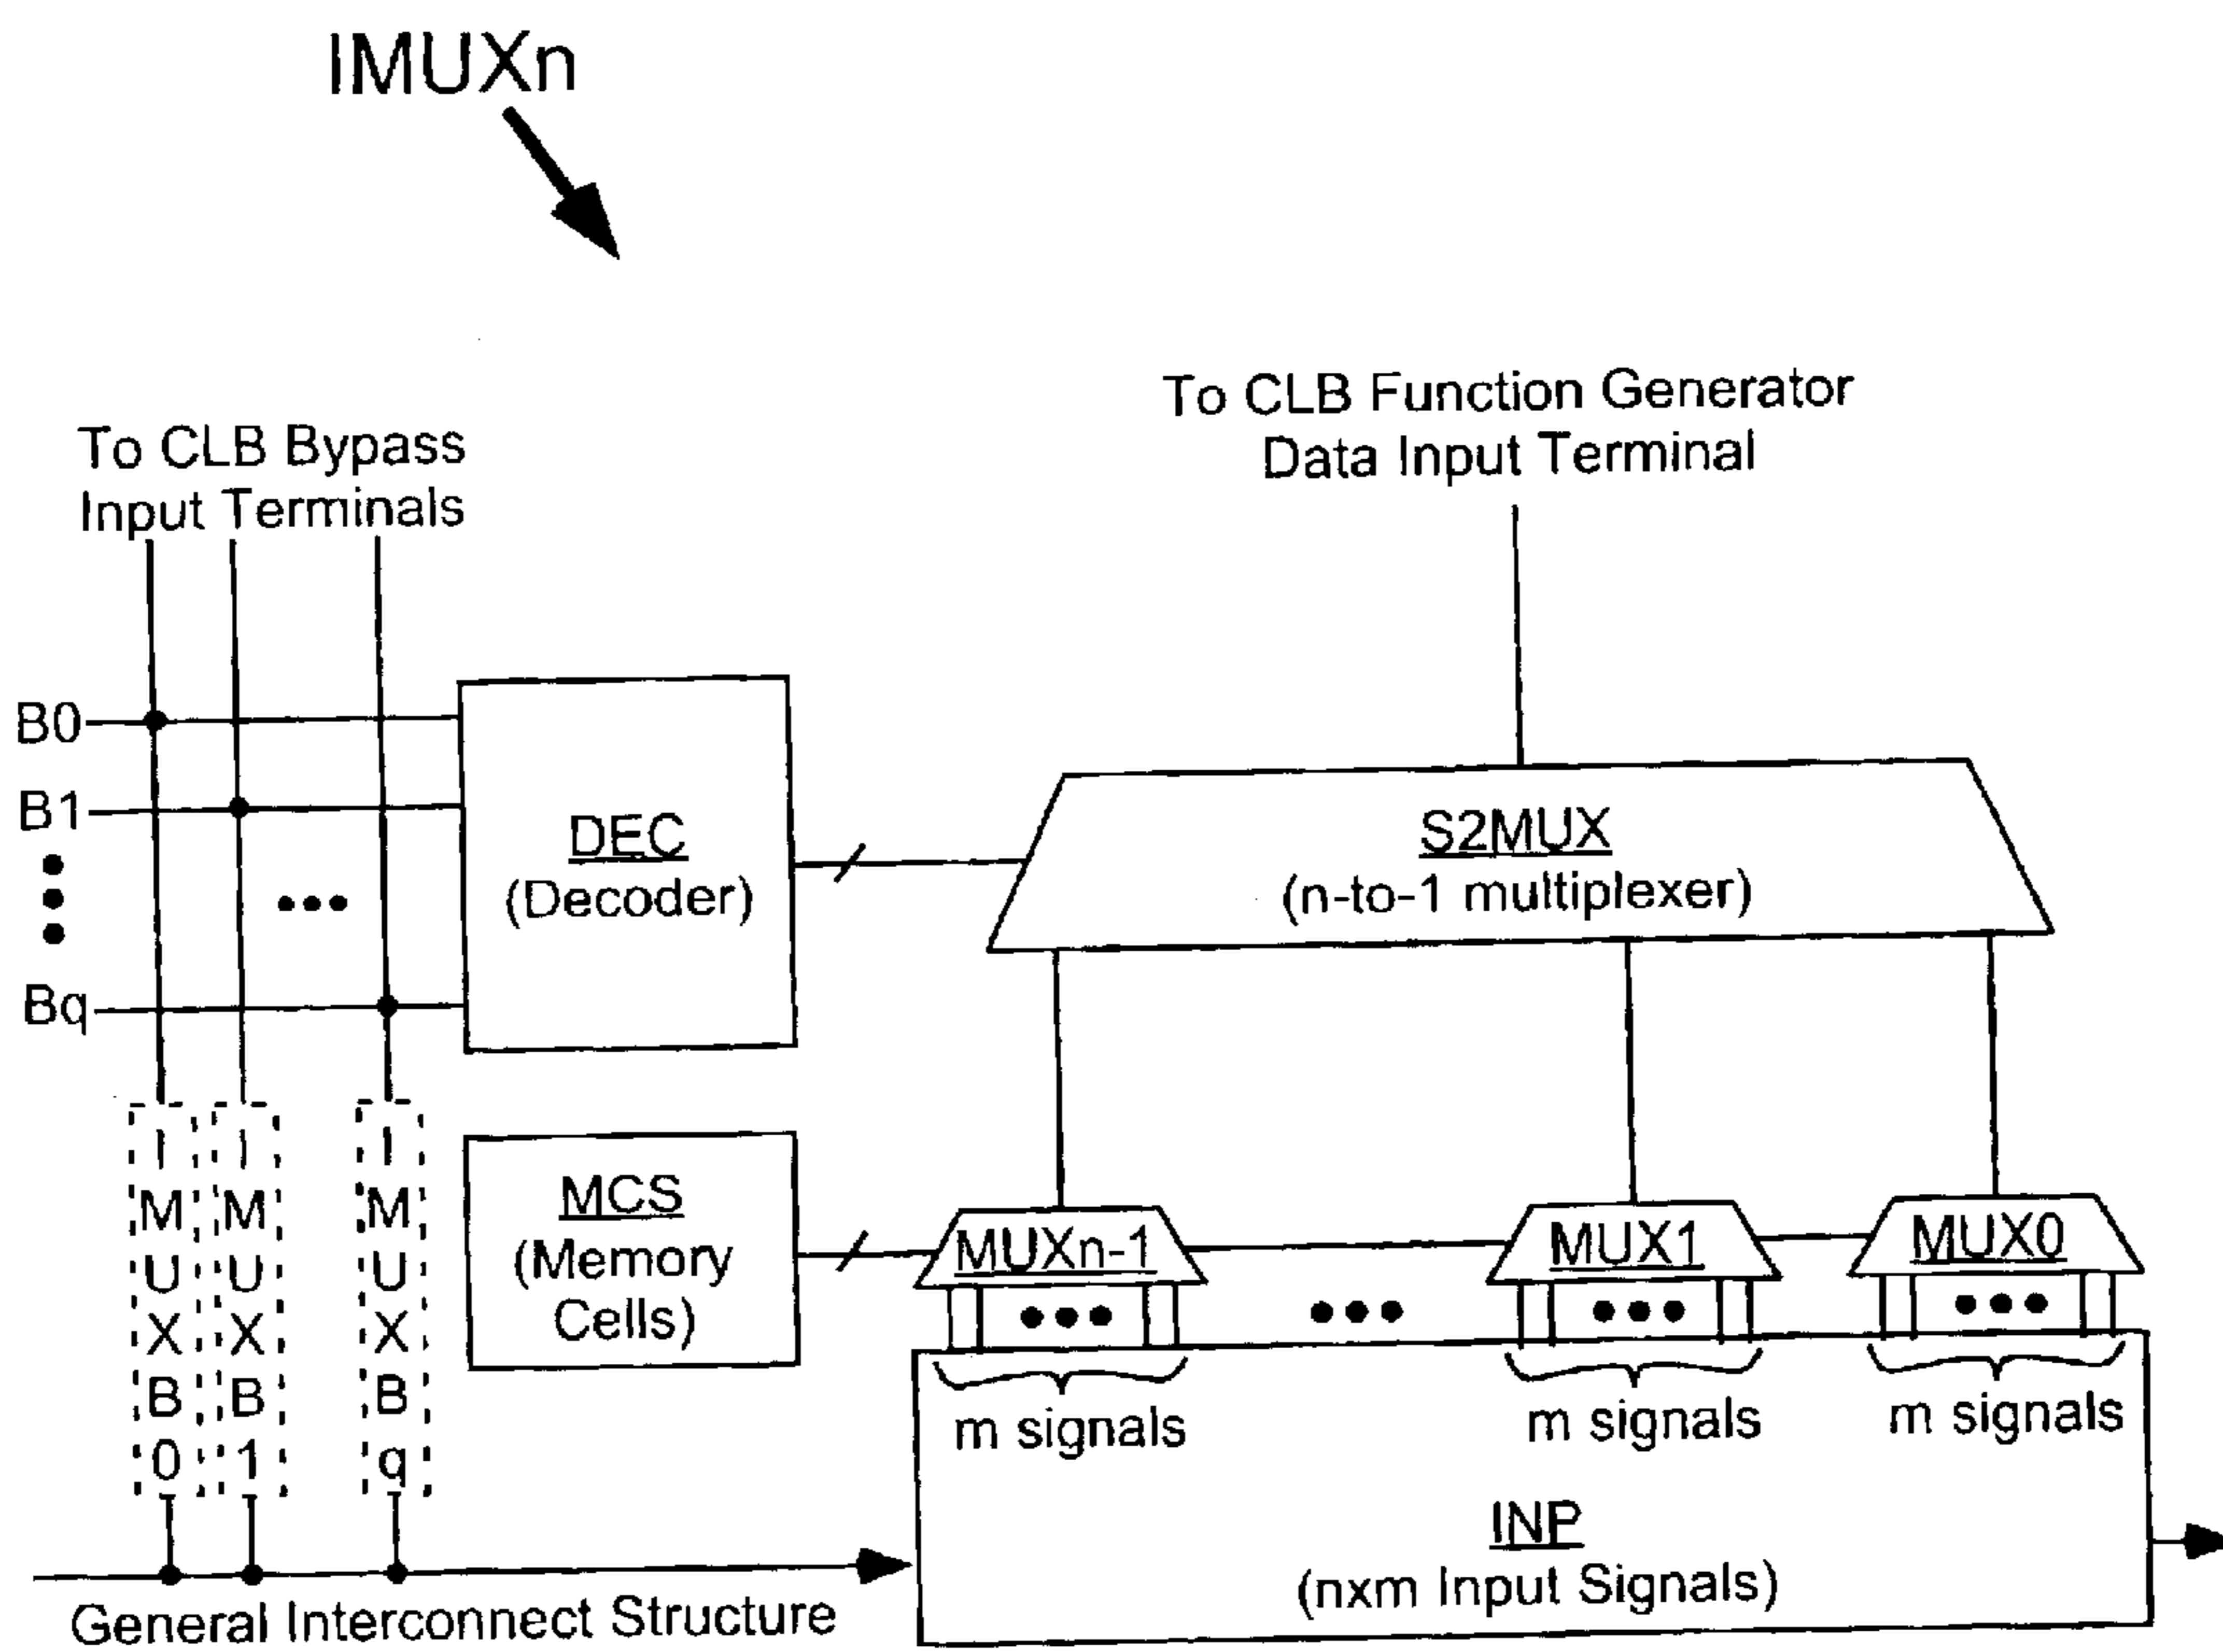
IMUXn

To CLB Bypass Input Terminals

To CLB Function Generator Data Input Terminal

B0

B1

Bq

DEC (Decoder)

S2MUX (n-to-1 multiplexer)

IMUXB0

IMUXB1

IMUXBq

MCS (Memory Cells)

MUXn-1

MUX1

MUX0

m signals

m signals

m signals

INP (nxm Input Signals)

General Interconnect Structure